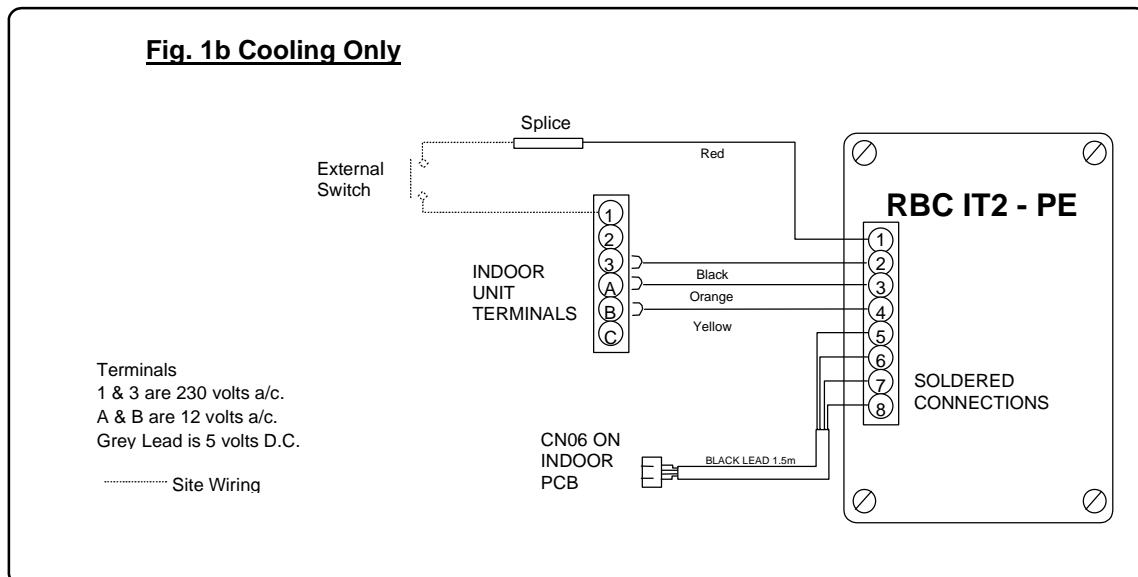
Fig. 1b Cooling Only

Splice

Red

External Switch

RBC IT2 - PE

1
2
3
A
B
C

INDOOR UNIT TERMINALS

Black

Orange

Yellow

1
2
3
4
5
6
7
8

SOLDERED CONNECTIONS

Terminals
1 & 3 are 230 volts a/c.
A & B are 12 volts a/c.
Grey Lead is 5 volts D.C.

CN06 ON INDOOR PCB

BLACK LEAD 1.5m

Site Wiring